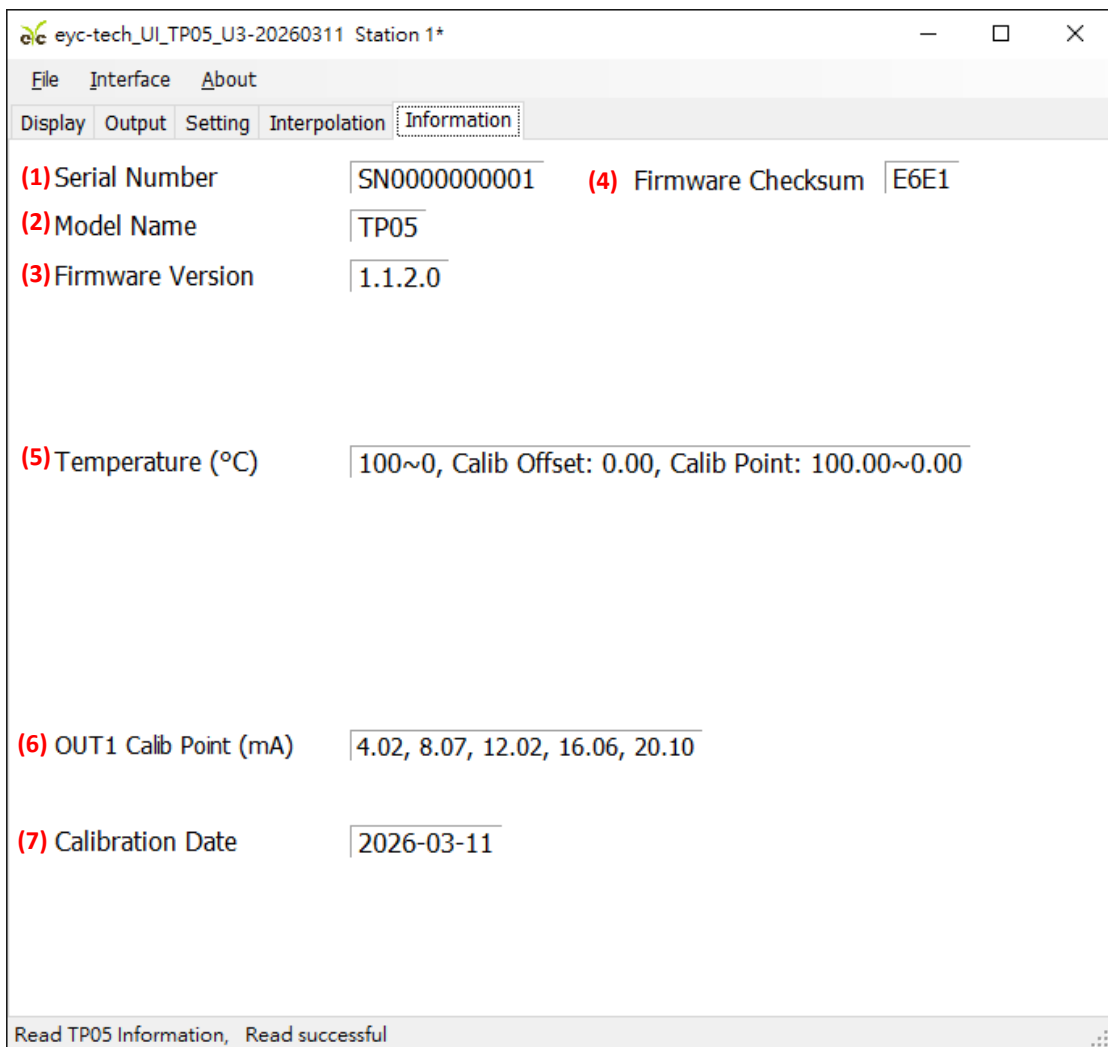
eyc-tech_UI_TP05_U3-20260311 Station 1*

File Interface About

Display Output Setting Interpolation Information

(1) Serial Number SN0000000001
(4) Firmware Checksum E6E1
(2) Model Name TP05
(3) Firmware Version 1.1.2.0

(5) Temperature (°C) 100~0, Calib Offset: 0.00, Calib Point: 100.00~0.00

(6) OUT1 Calib Point (mA) 4.02, 8.07, 12.02, 16.06, 20.10

(7) Calibration Date 2026-03-11

Read TP05 Information, Read successful